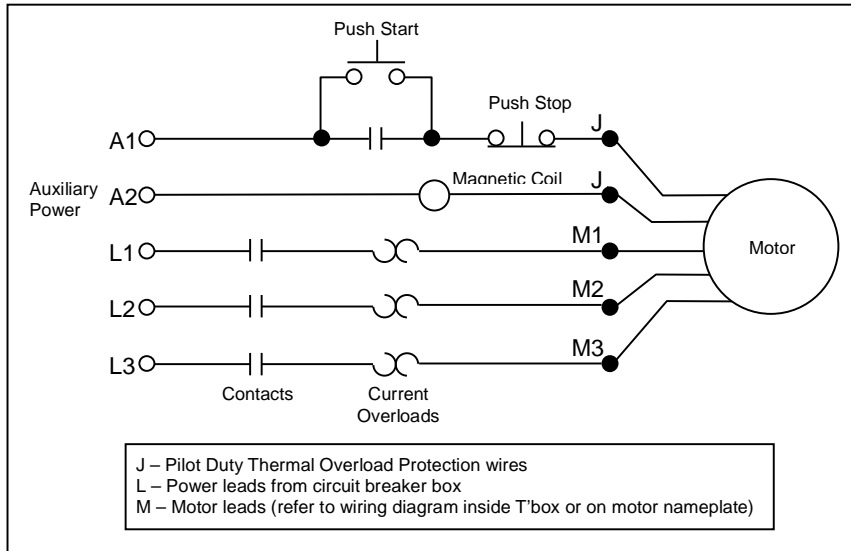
Push Start

Push Stop

A1

J

Auxiliary Power

A2

Magnetic Coil

J

L1

M1

Motor

L2

M2

L3

M3

Contacts

Current Overloads

J – Pilot Duty Thermal Overload Protection wires
L – Power leads from circuit breaker box
M – Motor leads (refer to wiring diagram inside T'box or on motor nameplate)